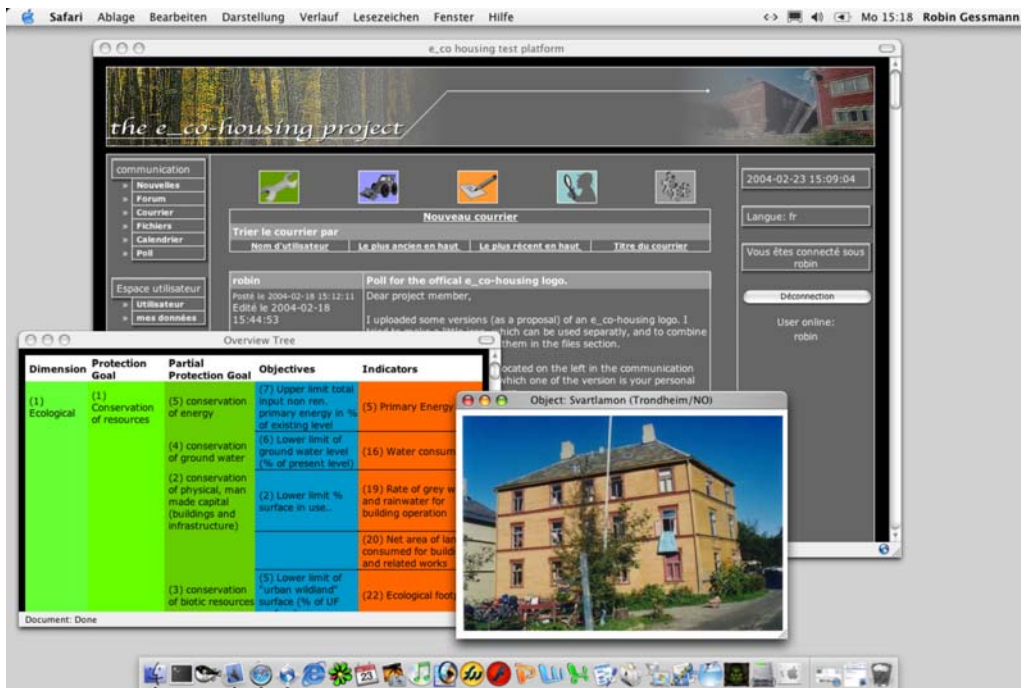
Safari Ablage Bearbeiten Darstellung Verlauf Lesezeichen Fenster Hilfe

Mo 15:18 Robin Gessmann

e_co housing test platform

the e_co-housing project

communication
Nouvelles
Forum
Courrier
Fichiers
Calendrier
Poll

Espace utilisateur
Utilisateur
mes données

Nouveau courrier

Trier le courrier par

| Nom d'utilisateur | Le plus ancien en haut | Le plus récent en haut | Titre du courrier |
|---|---|---|---|

robin
Posté le 2004-02-18 15:12:11
Edité le 2004-02-18 15:44:53

Poll for the offical e_co-housing logo.

Dear project member,

I uploaded some versions (as a proposal) of an e_co-housing logo. I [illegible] which can be used separatly, and to combine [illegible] them in the files section.

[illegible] located on the left in the communication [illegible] which one of the version is your personal

2004-02-23 15:09:04

Langue: fr

Vous êtes connecté sous robin

Déconnection

User online:
robin

Overview Tree

| Dimension | Protection Goal | Partial Protection Goal | Objectives | Indicators |
|---|---|---|---|---|
| (1) Ecological | (1) Conservation of resources | (5) conservation of energy | (7) Upper limit total input non ren. primary energy in % of existing level | (5) Primary Energy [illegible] |
| | | (4) conservation of ground water | (6) Lower limit of ground water level (% of present level) | (16) Water consum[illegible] |
| | | (2) conservation of physical, man made capital (buildings and infrastructure) | (2) Lower limit % surface in use.. | (19) Rate of grey w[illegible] and rainwater for building operation |
| | | | | (20) Net area of lan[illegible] consumed for build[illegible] and related works |
| | | (3) conservation of biotic resources | (5) Lower limit of "urban wildland" surface (% of UF | (22) Ecological foot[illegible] |

Document: Done

Object: Svartlamon (Trondheim/NO)